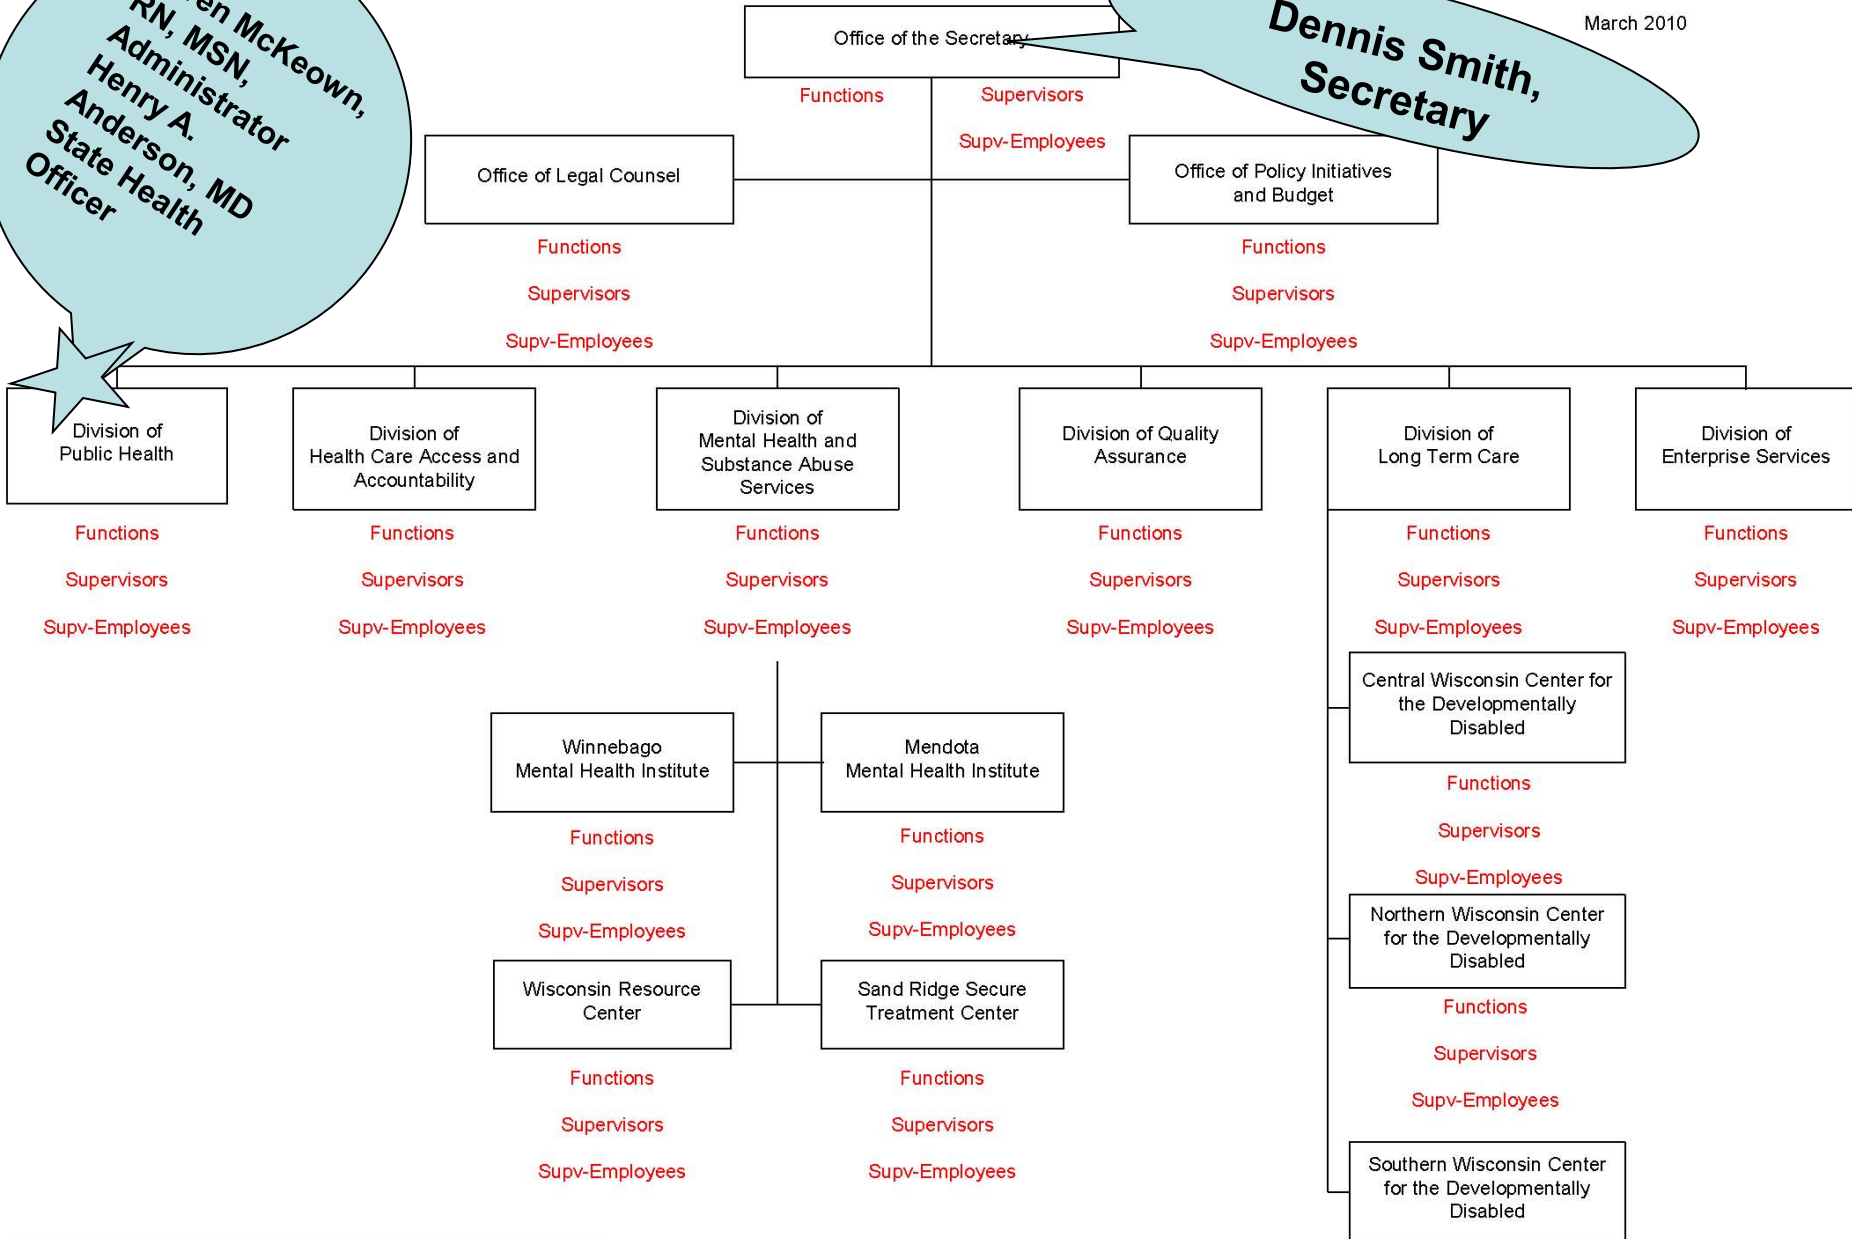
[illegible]en McKeown, RN, MSN, Administrator Henry A. Anderson, MD State Health Officer

Office of the Secretary

Dennis Smith, Secretary

March 2010

Functions

Supervisors

Supv-Employees

Office of Legal Counsel

Functions

Supervisors

Supv-Employees

Office of Policy Initiatives and Budget

Functions

Supervisors

Supv-Employees

Division of Public Health

Functions

Supervisors

Supv-Employees

Division of Health Care Access and Accountability

Functions

Supervisors

Supv-Employees

Division of Mental Health and Substance Abuse Services

Functions

Supervisors

Supv-Employees

Division of Quality Assurance

Functions

Supervisors

Supv-Employees

Division of Long Term Care

Functions

Supervisors

Supv-Employees

Division of Enterprise Services

Functions

Supervisors

Supv-Employees

Winnebago Mental Health Institute

Functions

Supervisors

Supv-Employees

Mendota Mental Health Institute

Functions

Supervisors

Supv-Employees

Wisconsin Resource Center

Functions

Supervisors

Supv-Employees

Sand Ridge Secure Treatment Center

Functions

Supervisors

Supv-Employees

Central Wisconsin Center for the Developmentally Disabled

Functions

Supervisors

Supv-Employees

Northern Wisconsin Center for the Developmentally Disabled

Functions

Supervisors

Supv-Employees

Southern Wisconsin Center for the Developmentally Disabled